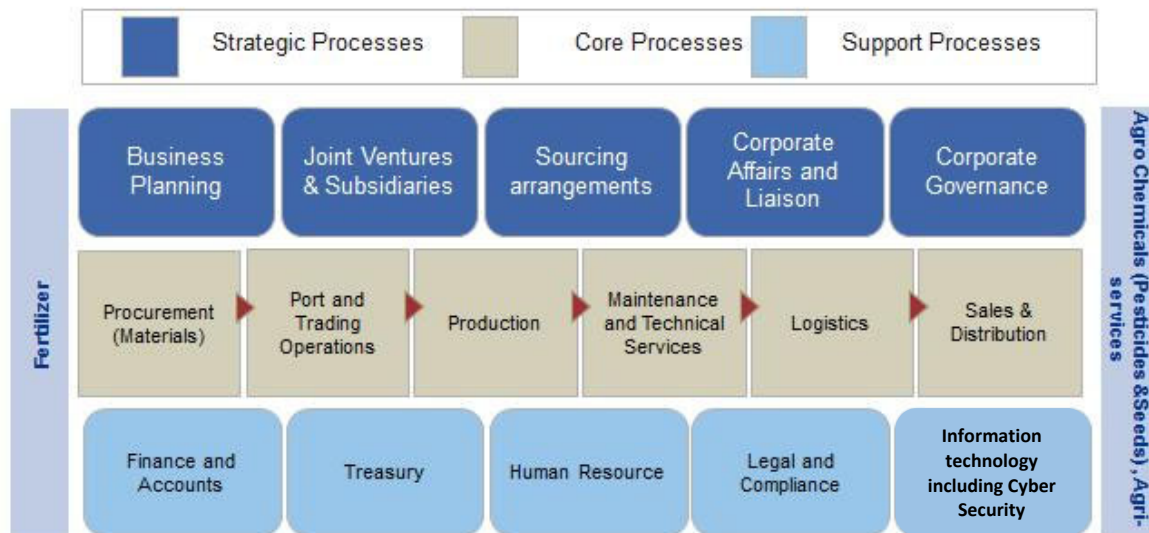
Strategic Processes Core Processes Support Processes

Fertilizer

Business Planning

Joint Ventures & Subsidiaries

Sourcing arrangements

Corporate Affairs and Liaison

Corporate Governance

Procurement (Materials)

Port and Trading Operations

Production

Maintenance and Technical Services

Logistics

Sales & Distribution

Finance and Accounts

Treasury

Human Resource

Legal and Compliance

Information technology including Cyber Security

Agro Chemicals (Pesticides &Seeds), Agri-services